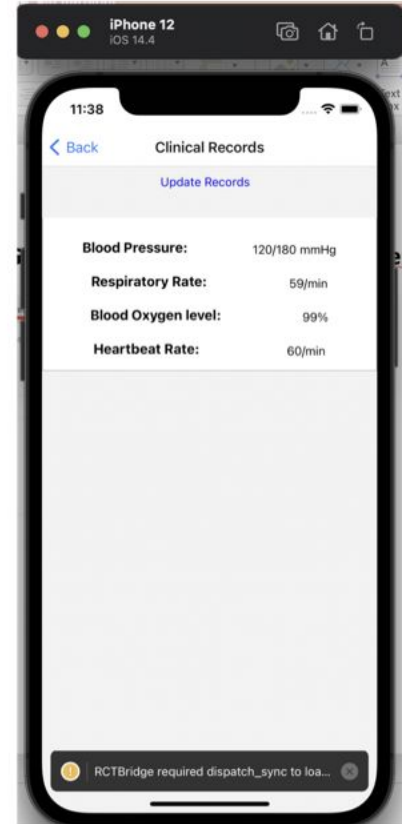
iPhone 12
iOS 14.4

11:38

Back
Clinical Records

Update Records

Blood Pressure: 120/180 mmHg
Respiratory Rate: 59/min
Blood Oxygen level: 99%
Heartbeat Rate: 60/min

RCTBridge required dispatch_sync to loa...